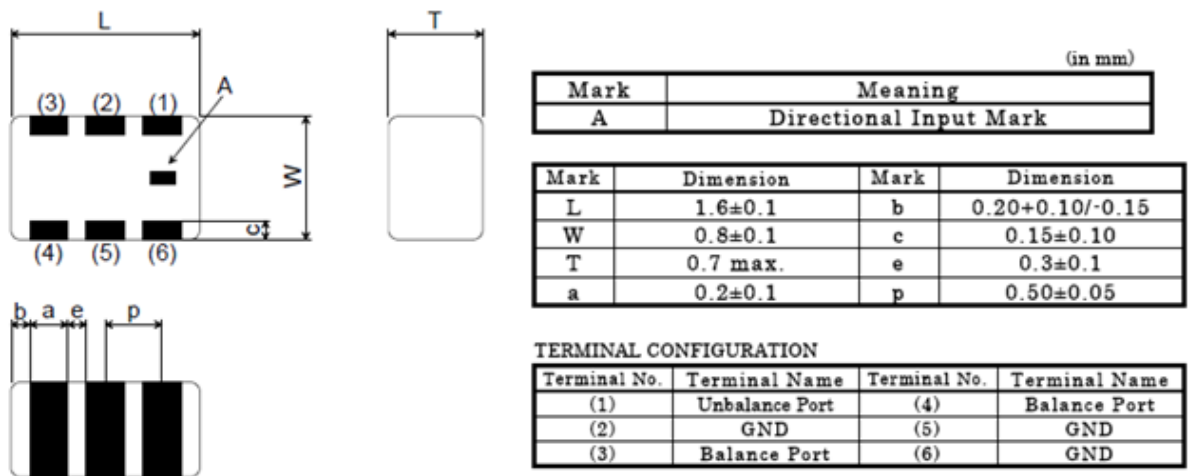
L

T

A

(3) (2) (1)

W

c

(4) (5) (6)

b a e p

(in mm)

| Mark | Meaning |
|---|---|
| A | Directional Input Mark |

| Mark | Dimension | Mark | Dimension |
|---|---|---|---|
| L | 1.6±0.1 | b | 0.20+0.10/-0.15 |
| W | 0.8±0.1 | c | 0.15±0.10 |
| T | 0.7 max. | e | 0.3±0.1 |
| a | 0.2±0.1 | p | 0.50±0.05 |

TERMINAL CONFIGURATION

| Terminal No. | Terminal Name | Terminal No. | Terminal Name |
|---|---|---|---|
| (1) | Unbalance Port | (4) | Balance Port |
| (2) | GND | (5) | GND |
| (3) | Balance Port | (6) | GND |